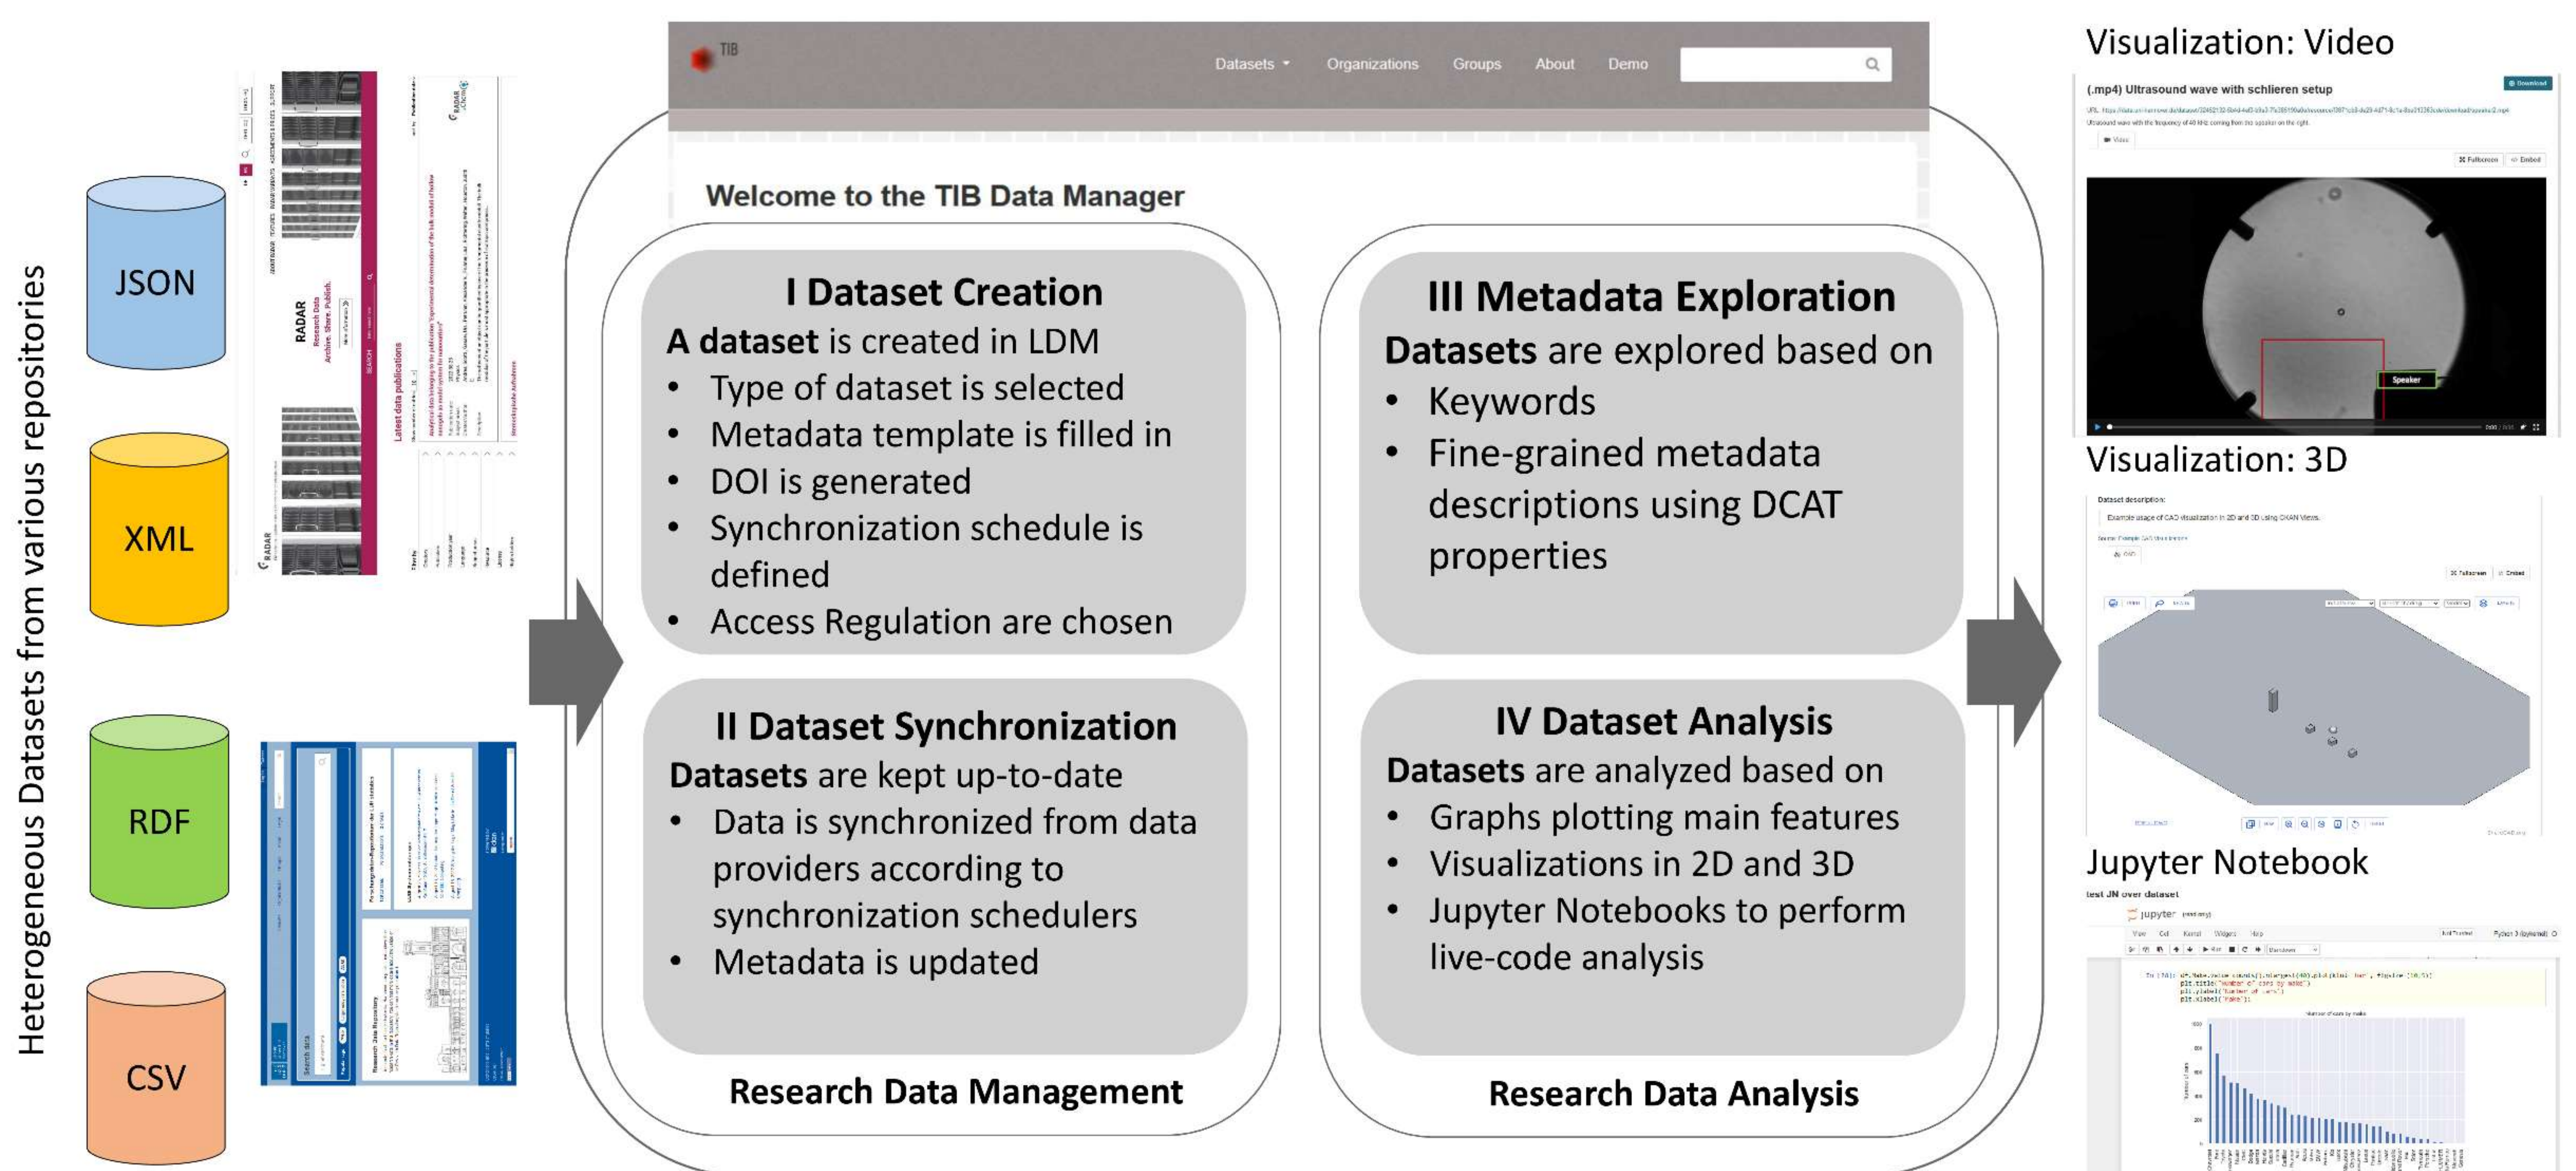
Heterogeneous Datasets from various repositories

JSON

XML

RDF

CSV

RADAR
Research Data
Archive. Share. Publish.

Latest data publications

TIB

Datasets Organizations Groups About Demo

Welcome to the TIB Data Manager

I Dataset Creation
A dataset is created in LDM
• Type of dataset is selected
• Metadata template is filled in
• DOI is generated
• Synchronization schedule is defined
• Access Regulation are chosen

II Dataset Synchronization
Datasets are kept up-to-date
• Data is synchronized from data providers according to synchronization schedulers
• Metadata is updated

Research Data Management

III Metadata Exploration
Datasets are explored based on
• Keywords
• Fine-grained metadata descriptions using DCAT properties

IV Dataset Analysis
Datasets are analyzed based on
• Graphs plotting main features
• Visualizations in 2D and 3D
• Jupyter Notebooks to perform live-code analysis

Research Data Analysis

Visualization: Video

(.mp4) Ultrasound wave with schlieren setup

Speaker

Visualization: 3D

Dataset description:

Jupyter Notebook

test JN over dataset

jupyter